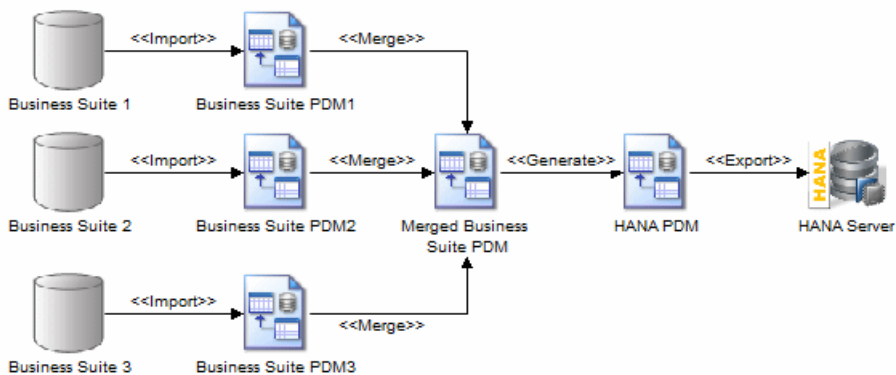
<<Import>>

<<Merge>>

Business Suite 1

Business Suite PDM1

<<Import>>

<<Merge>>

<<Generate>>

<<Export>>

HANA

Business Suite 2

Business Suite PDM2

Merged Business Suite PDM

HANA PDM

HANA Server

<<Import>>

<<Merge>>

Business Suite 3

Business Suite PDM3